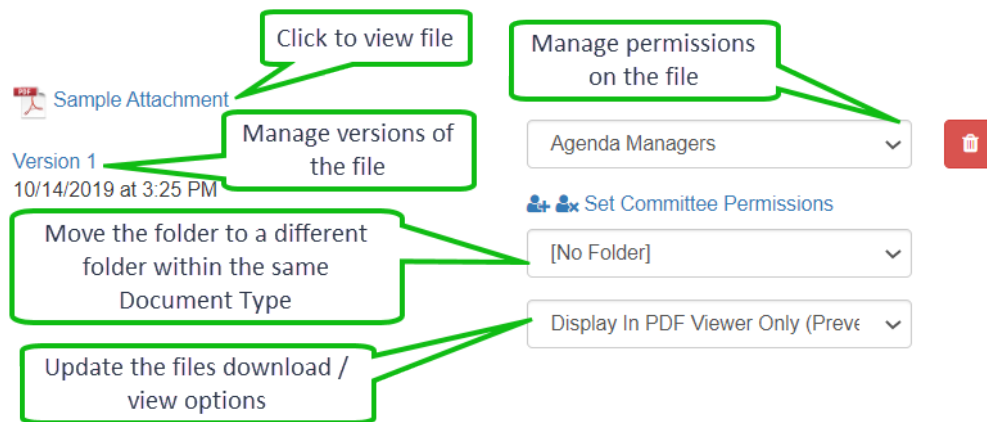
Click to view file

Manage permissions on the file

Sample Attachment

Manage versions of the file

Version 1

10/14/2019 at 3:25 PM

Agenda Managers

Set Committee Permissions

Move the folder to a different folder within the same Document Type

[No Folder]

Display In PDF Viewer Only (Preve

Update the files download / view options